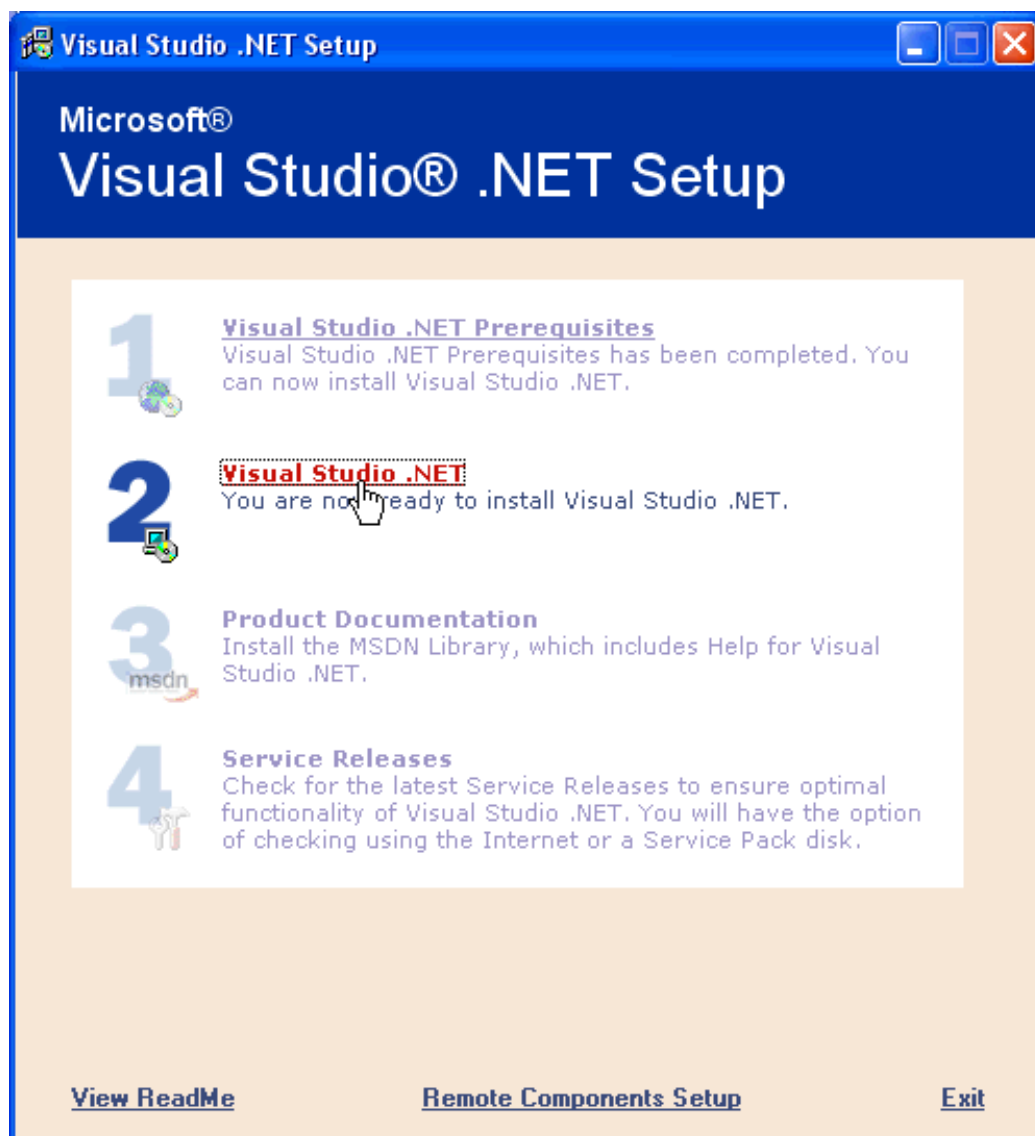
Visual Studio .NET Setup

Microsoft®
Visual Studio® .NET Setup

1
Visual Studio .NET Prerequisites
Visual Studio .NET Prerequisites has been completed. You can now install Visual Studio .NET.

2
Visual Studio .NET
You are no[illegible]ready to install Visual Studio .NET.

3
msdn
Product Documentation
Install the MSDN Library, which includes Help for Visual Studio .NET.

4
Service Releases
Check for the latest Service Releases to ensure optimal functionality of Visual Studio .NET. You will have the option of checking using the Internet or a Service Pack disk.

View ReadMe
Remote Components Setup
Exit